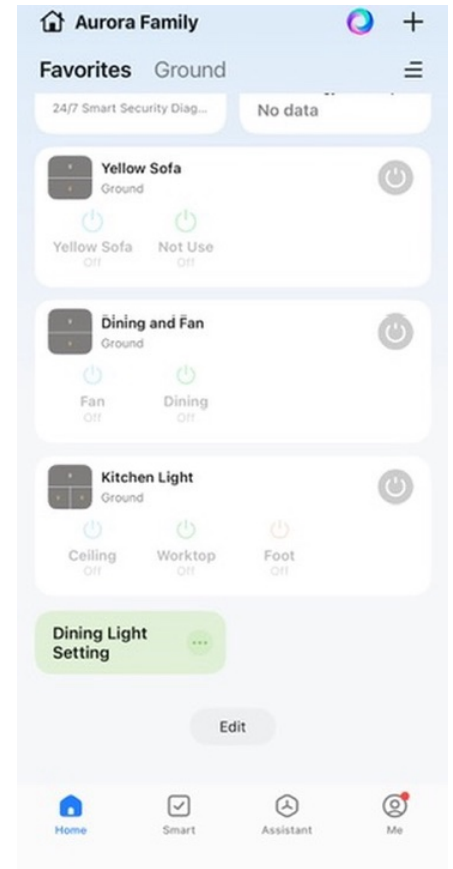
Aurora Family +

Favorites Ground

24/7 Smart Security Diag...

No data

Yellow Sofa
Ground

Yellow Sofa
Off

Not Use
Off

Dining and Fan
Ground

Fan
Off

Dining
Off

Kitchen Light
Ground

Ceiling
Off

Worktop
Off

Foot
Off

Dining Light Setting

Edit

Home

Smart

Assistant

Me